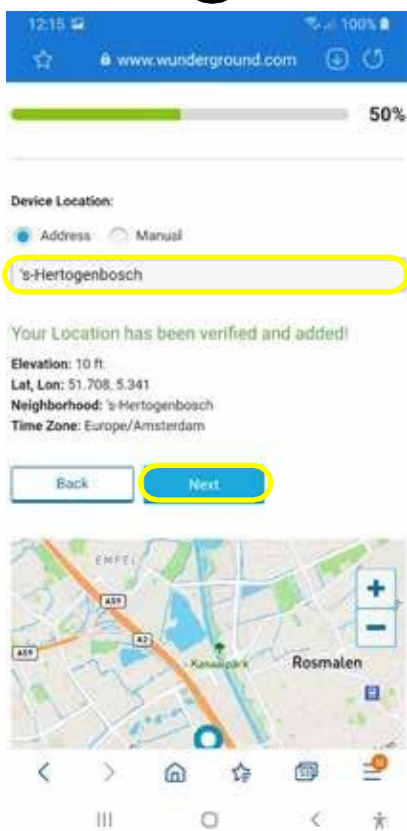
12:15
100%
www.wunderground.com

50%

Device Location:

Address Manual

's-Hertogenbosch

Your Location has been verified and added!

Elevation: 10 ft.
Lat, Lon: 51.708, 5.341
Neighborhood: 's-Hertogenbosch
Time Zone: Europe/Amsterdam

Back Next

EMPEL
A59
A2
A59
Kanaalpark
Rosmalen
+
−